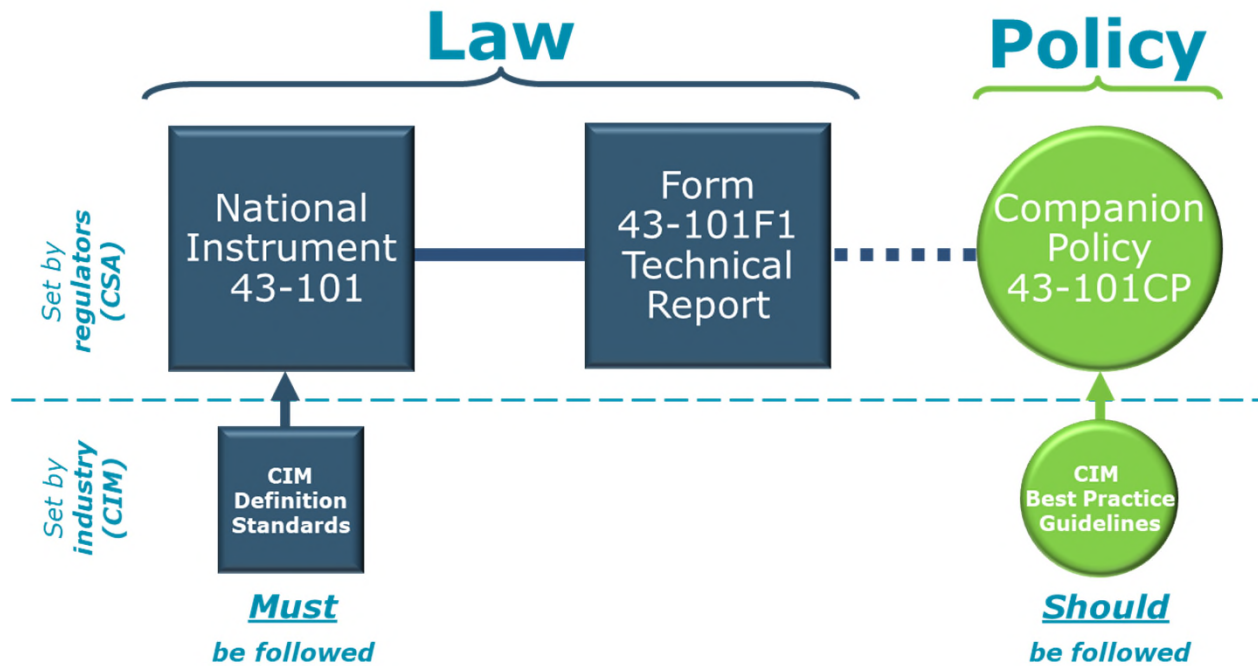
Law

Policy

Set by regulators (CSA)

National Instrument 43-101

Form 43-101F1 Technical Report

Companion Policy 43-101CP

Set by industry (CIM)

CIM Definition Standards

CIM Best Practice Guidelines

Must
be followed

Should
be followed